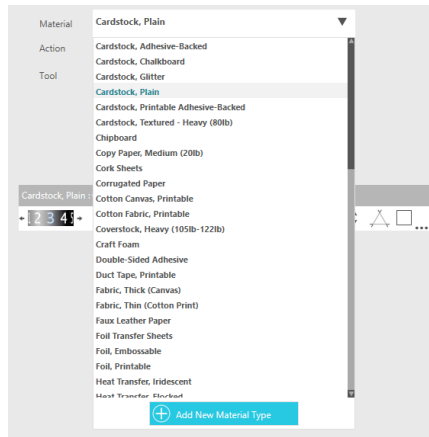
Material
Action
Tool

Cardstock, Plain

Cardstock, Adhesive-Backed
Cardstock, Chalkboard
Cardstock, Glitter
Cardstock, Plain
Cardstock, Printable Adhesive-Backed
Cardstock, Textured - Heavy (80lb)
Chipboard
Copy Paper, Medium (20lb)
Cork Sheets
Corrugated Paper
Cotton Canvas, Printable
Cotton Fabric, Printable
Coverstock, Heavy (105lb-122lb)
Craft Foam
Double-Sided Adhesive
Duct Tape, Printable
Fabric, Thick (Canvas)
Fabric, Thin (Cotton Print)
Faux Leather Paper
Foil Transfer Sheets
Foil, Embossable
Foil, Printable
Heat Transfer, Iridescent
Heat Transfer, Flocked

Add New Material Type

Cardstock, Plain
1 2 3 4